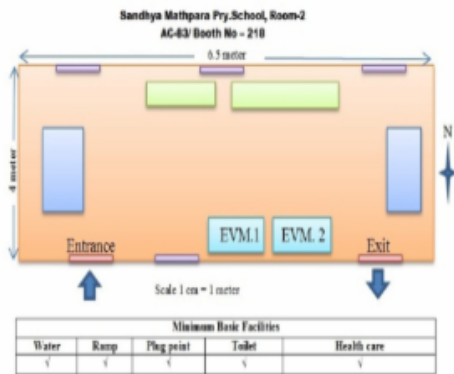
Sandhya Mathpara Pry.School, Room-2
AC-63/ Booth No – 210

6.5 meter

4 meter

N

EVM.1

EVM. 2

Entrance

Exit

Scale 1 cm = 1 meter

| Minimum Basic Facilities | | | | |
|---|---|---|---|---|
| Water | Ramp | Plug point | Toilet | Health care |
| √ | √ | √ | √ | √ |